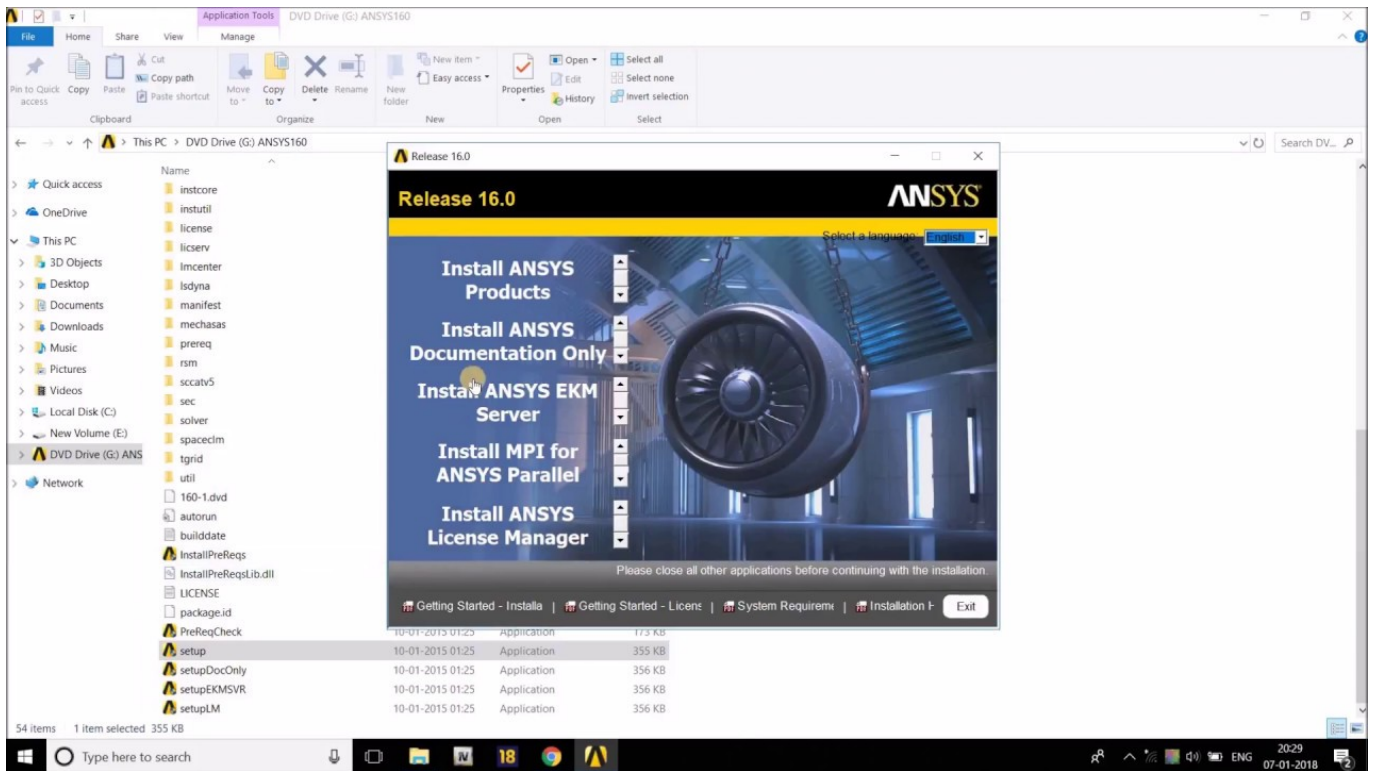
Application Tools DVD Drive (G:) ANSYS160

File Home Share View Manage

Pin to Quick access Copy Paste Cut Copy path Paste shortcut Clipboard

Move to Copy to Delete Rename Organize

New folder New item Easy access New

Properties Open Edit History Open

Select all Select none Invert selection Select

This PC > DVD Drive (G:) ANSYS160

Search DV...

Quick access
OneDrive
This PC
3D Objects
Desktop
Documents
Downloads
Music
Pictures
Videos
Local Disk (C:)
New Volume (E:)
DVD Drive (G:) ANS
Network

Name
instcore
instutil
license
licserv
lmcenter
lsdyna
manifest
mechasas
prereq
rsm
sccatv5
sec
solver
spaceclm
tgrid
util
160-1.dvd
autorun
builddate
InstallPreReqs
InstallPreReqsLib.dll
LICENSE
package.id
PreReqCheck
setup
setupDocOnly
setupEKMSVR
setupLM

| | | | |
|---|---|---|---|
| PreReqCheck | 10-01-2015 01:25 | Application | 173 KB |
| setup | 10-01-2015 01:25 | Application | 355 KB |
| setupDocOnly | 10-01-2015 01:25 | Application | 356 KB |
| setupEKMSVR | 10-01-2015 01:25 | Application | 356 KB |
| setupLM | 10-01-2015 01:25 | Application | 356 KB |

Release 16.0

Release 16.0

ANSYS

Select a language: English

Install ANSYS Products

Install ANSYS Documentation Only

Install ANSYS EKM Server

Install MPI for ANSYS Parallel

Install ANSYS License Manager

Please close all other applications before continuing with the installation.

Getting Started - Installa | Getting Started - Licens | System Requireme | Installation H Exit

54 items 1 item selected 355 KB

Type here to search

ENG 20:29 07-01-2018